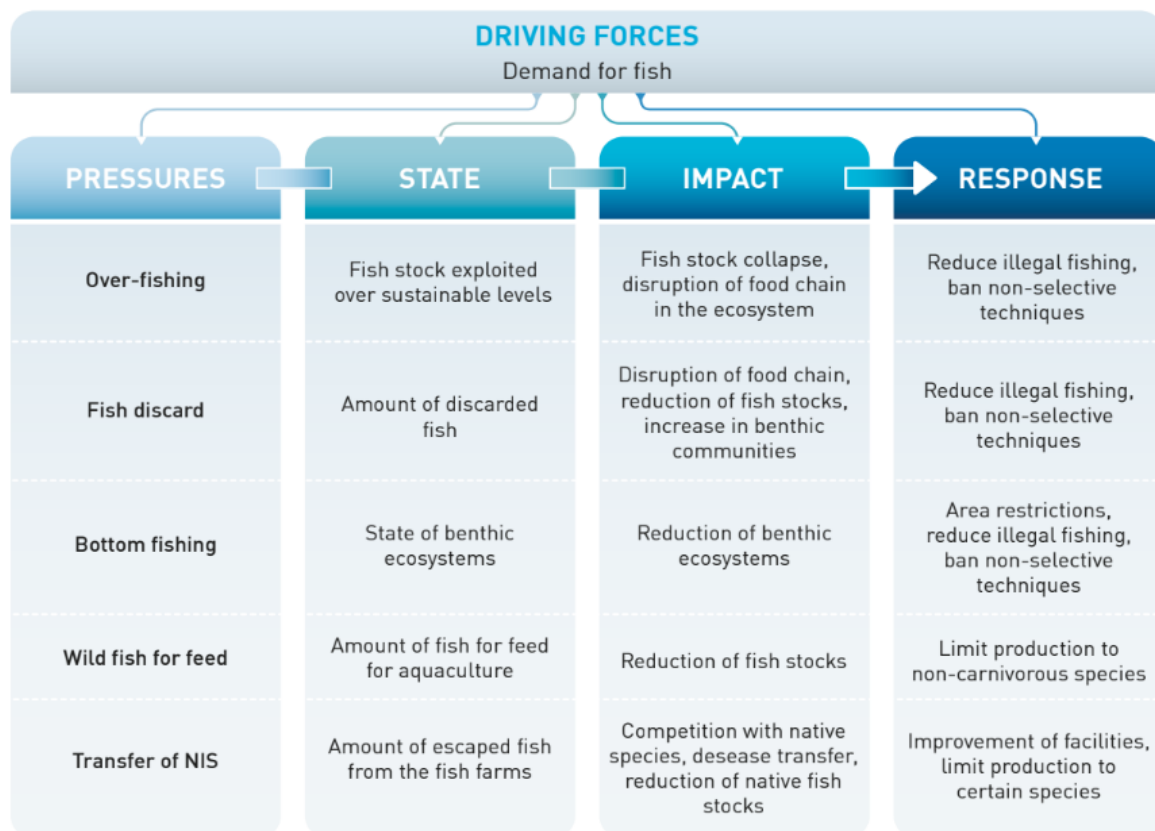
DRIVING FORCES
Demand for fish

| PRESSURES | STATE | IMPACT | RESPONSE |
|---|---|---|---|
| Over-fishing | Fish stock exploited over sustainable levels | Fish stock collapse, disruption of food chain in the ecosystem | Reduce illegal fishing, ban non-selective techniques |
| Fish discard | Amount of discarded fish | Disruption of food chain, reduction of fish stocks, increase in benthic communities | Reduce illegal fishing, ban non-selective techniques |
| Bottom fishing | State of benthic ecosystems | Reduction of benthic ecosystems | Area restrictions, reduce illegal fishing, ban non-selective techniques |
| Wild fish for feed | Amount of fish for feed for aquaculture | Reduction of fish stocks | Limit production to non-carnivorous species |
| Transfer of NIS | Amount of escaped fish from the fish farms | Competition with native species, desease transfer, reduction of native fish stocks | Improvement of facilities, limit production to certain species |